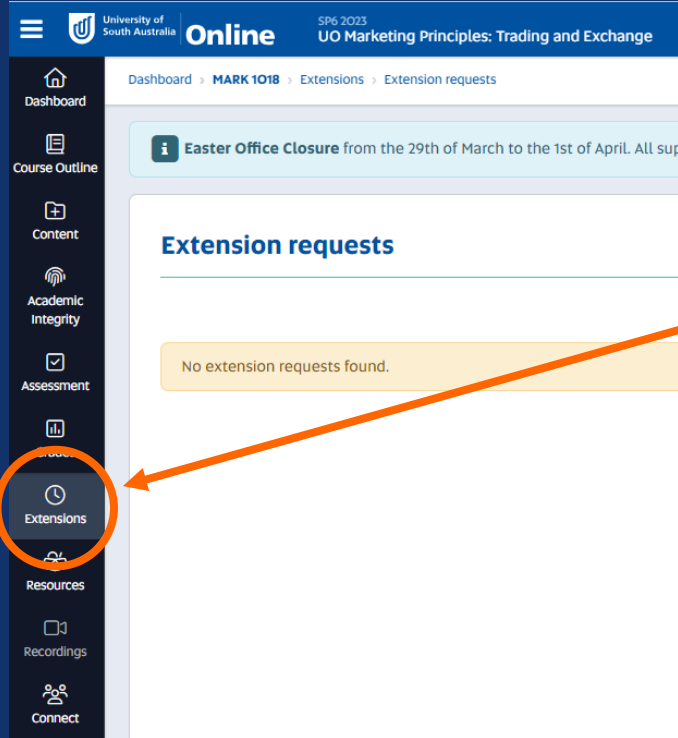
University of South Australia Online

SP6 2023
UO Marketing Principles: Trading and Exchange

Dashboard
Course Outline
Content
Academic Integrity
Assessment
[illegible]
Extensions
Resources
Recordings
Connect

Dashboard › MARK 1018 › Extensions › Extension requests

Easter Office Closure from the 29th of March to the 1st of April. All sup

Extension requests

No extension requests found.